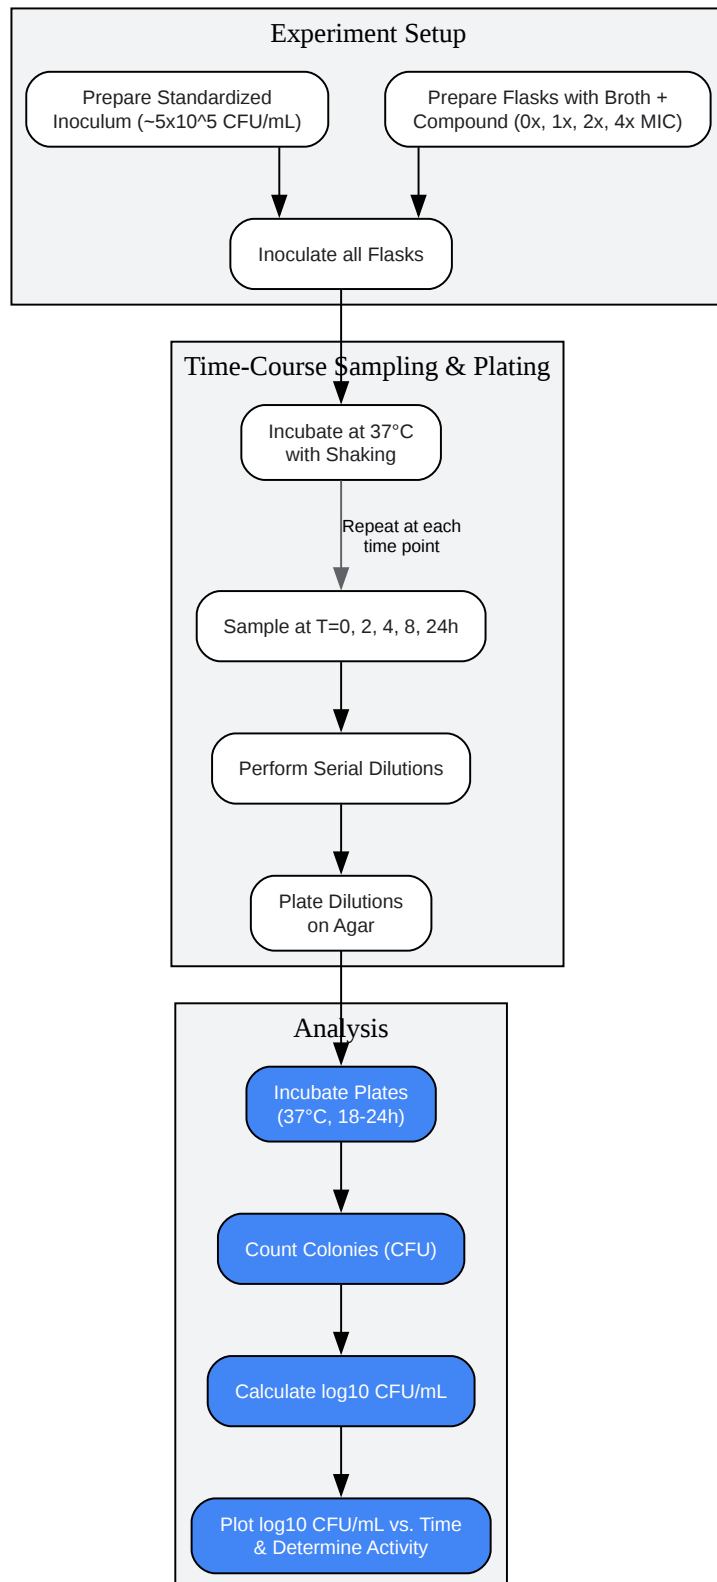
Experiment Setup

Prepare Standardized Inoculum (~5x10^5 CFU/mL)

Prepare Flasks with Broth + Compound (0x, 1x, 2x, 4x MIC)

Inoculate all Flasks

Time-Course Sampling & Plating

Incubate at 37°C with Shaking

Repeat at each time point

Sample at T=0, 2, 4, 8, 24h

Perform Serial Dilutions

Plate Dilutions on Agar

Analysis

Incubate Plates (37°C, 18-24h)

Count Colonies (CFU)

Calculate log10 CFU/mL

Plot log10 CFU/mL vs. Time & Determine Activity